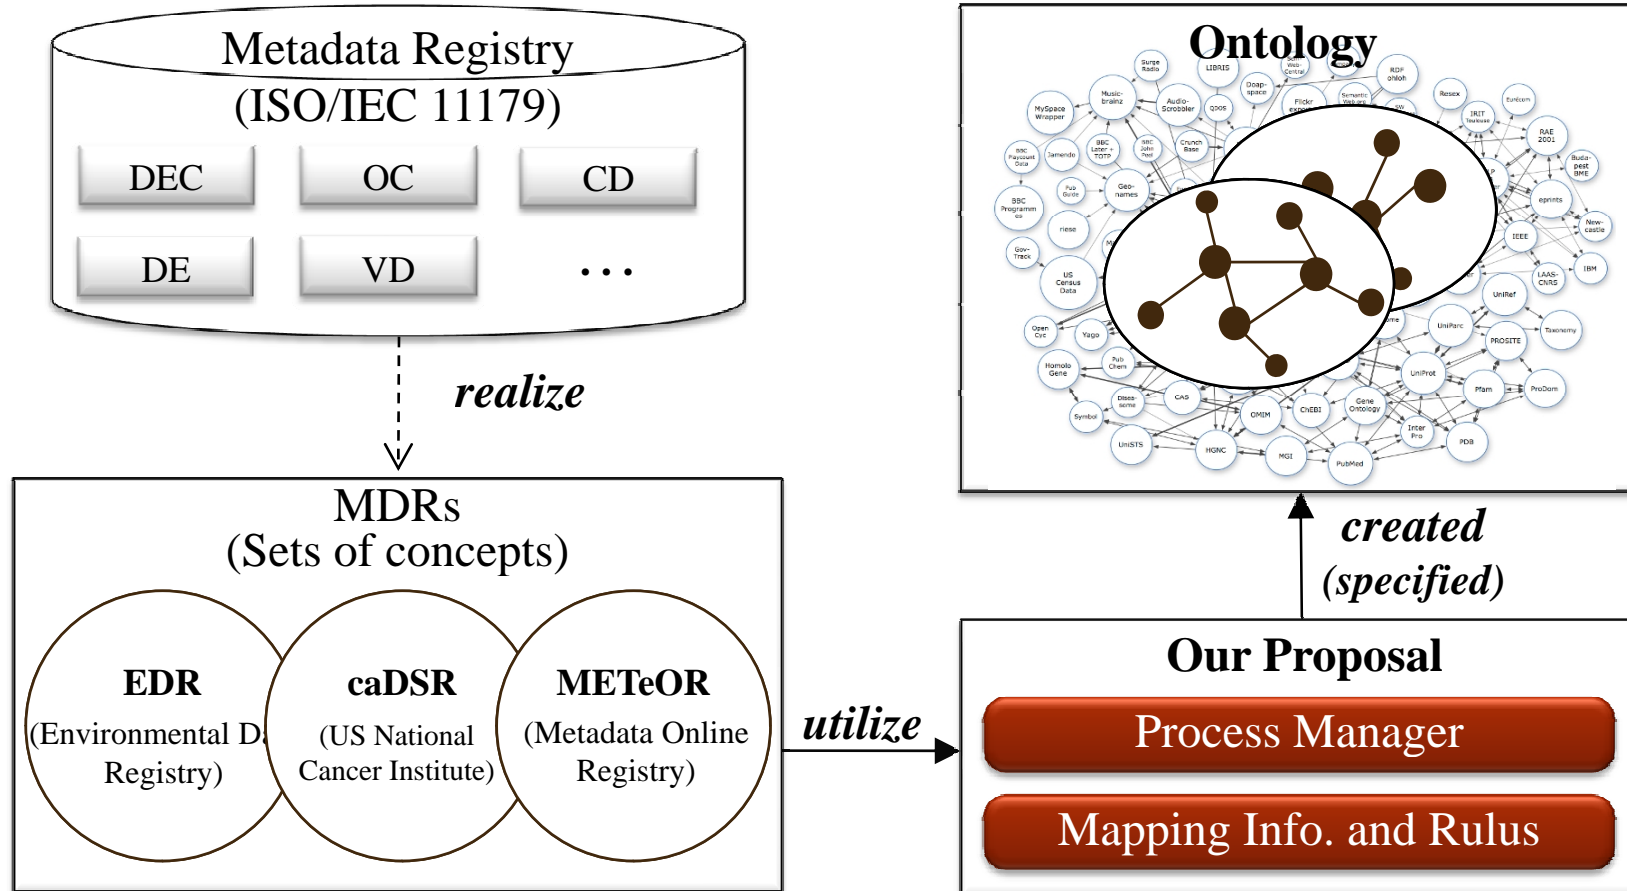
Metadata Registry
(ISO/IEC 11179)

DEC
OC
CD
DE
VD
...

realize

MDRs
(Sets of concepts)

EDR
(Environmental D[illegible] Registry)

caDSR
(US National Cancer Institute)

METeOR
(Metadata Online Registry)

utilize

Ontology

Surge Radio
LIBRIS
MySpace Wrapper
Music-brainz
Audio-Scrobbler
QDOS
Doap-space
Flickr expo
RDF ohloh
Resex
Eurécom
BBC Playcount Data
Jamendo
BBC Later + TOTP
BBC John Peel
Crunch Base
Semantic Web.org
IRIT Toulouse
RAE 2001
Buda-pest BME
BBC Programmes
Pub Guide
Geo-names
eprints
New-castle
riese
Gov-Track
IEEE
IBM
US Census Data
UniRef
LAAS-CNRS
Open Cyc
Yago
UniParc
Taxonomy
PROSITE
Homolo Gene
Pub Chem
UniProt
Pfam
ProDom
Disea-some
CAS
Symbol
OMIM
ChEBI
Gene Ontology
Inter Pro
PDB
UniSTS
HGNC
MGI
PubMed

created
(specified)

Our Proposal
Process Manager
Mapping Info. and Rulus